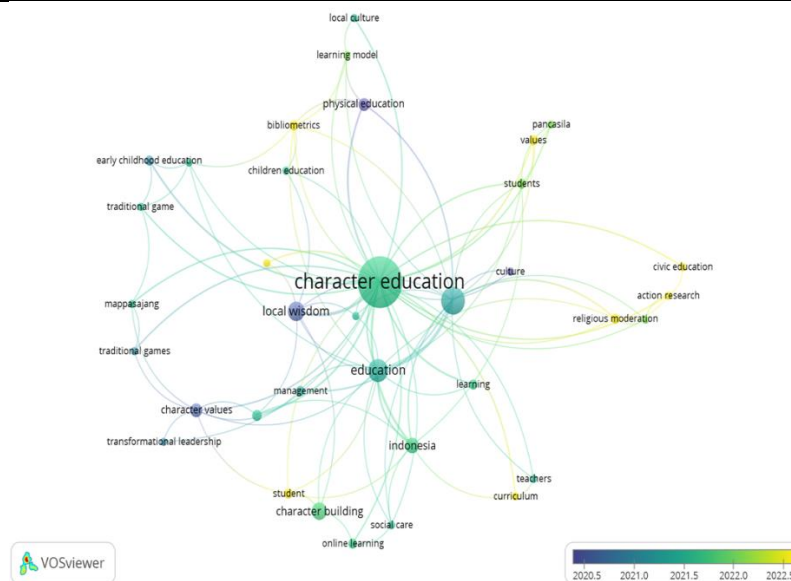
local culture
learning model
physical education
bibliometrics
pancasila
values
early childhood education
children education
students
traditional game
character education
culture
civic education
action research
mappasajang
local wisdom
religious moderation
traditional games
education
learning
management
character values
transformational leadership
indonesia
teachers
curriculum
student
character building
social care
online learning
VOSviewer
2020.5
2021.0
2021.5
2022.0
2022.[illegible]